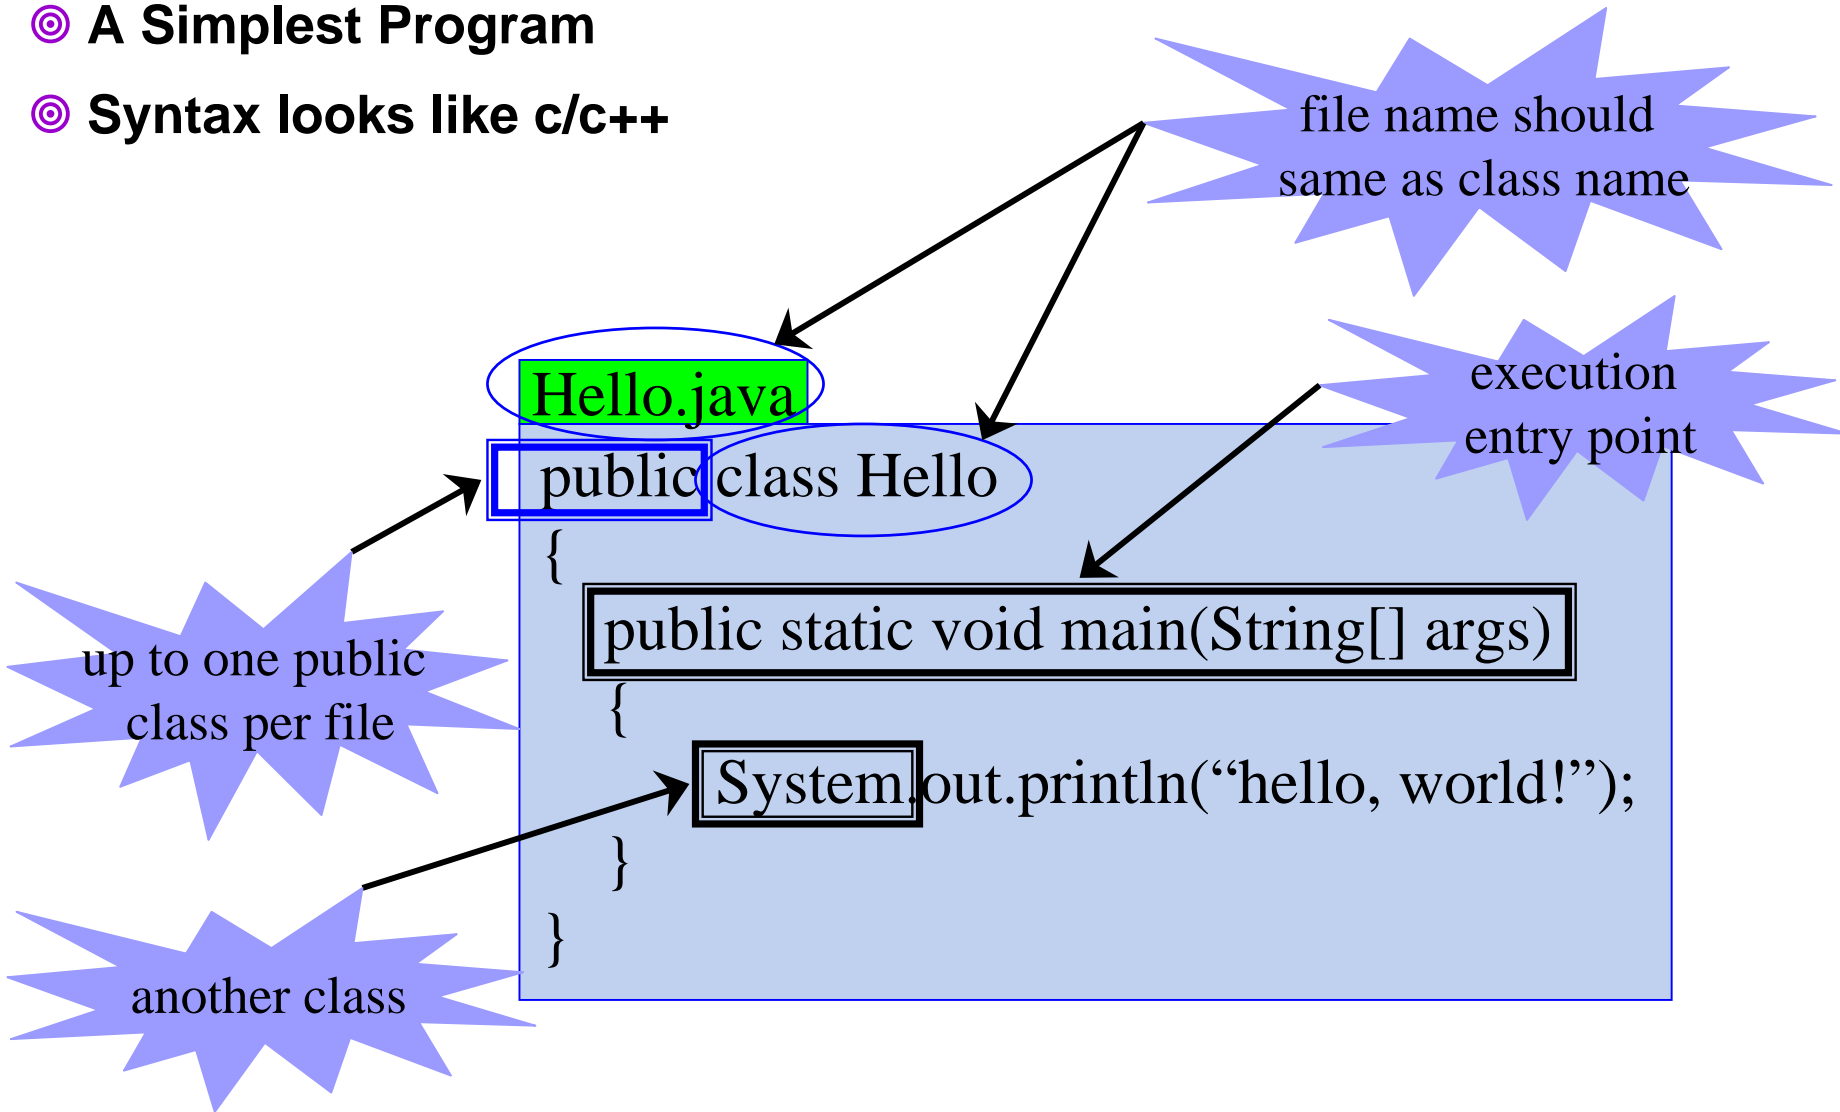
◎ A Simplest Program

◎ Syntax looks like c/c++

file name should same as class name

Hello.java

public class Hello
{
public static void main(String[] args)
{
System.out.println(“hello, world!”);
}
}

execution entry point

up to one public class per file

another class